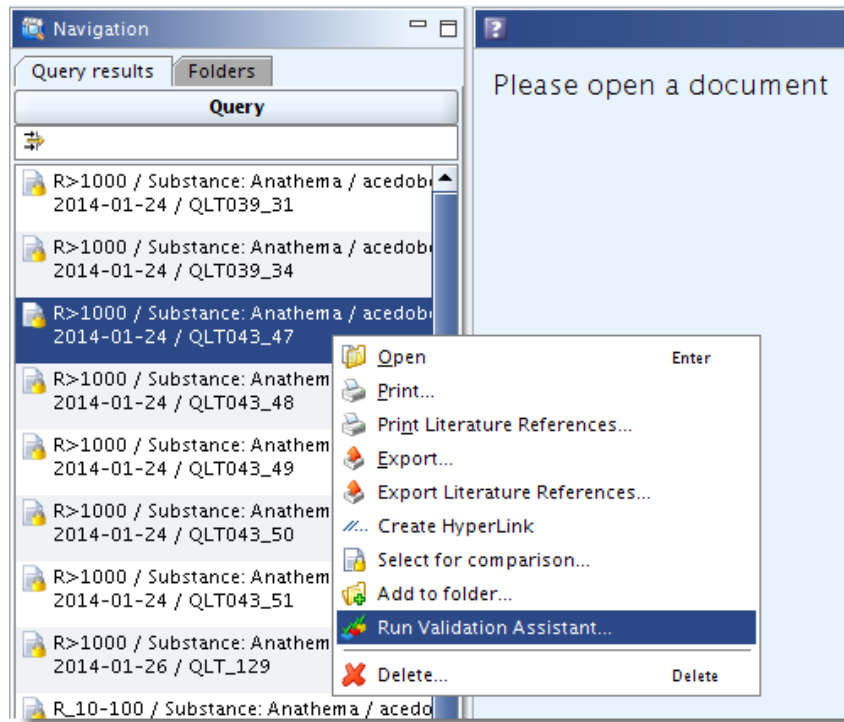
Navigation

Query results | Folders

Query

R>1000 / Substance: Anathema / acedob
2014-01-24 / QLT039_31

R>1000 / Substance: Anathema / acedob
2014-01-24 / QLT039_34

R>1000 / Substance: Anathema / acedob
2014-01-24 / QLT043_47

R>1000 / Substance: Anathem
2014-01-24 / QLT043_48

R>1000 / Substance: Anathem
2014-01-24 / QLT043_49

R>1000 / Substance: Anathem
2014-01-24 / QLT043_50

R>1000 / Substance: Anathem
2014-01-24 / QLT043_51

R>1000 / Substance: Anathem
2014-01-26 / QLT_129

R_10-100 / Substance: Anathema / acedo

Please open a document

Open Enter
Print...
Print Literature References...
Export...
Export Literature References...
Create HyperLink
Select for comparison...
Add to folder...
Run Validation Assistant...
Delete... Delete